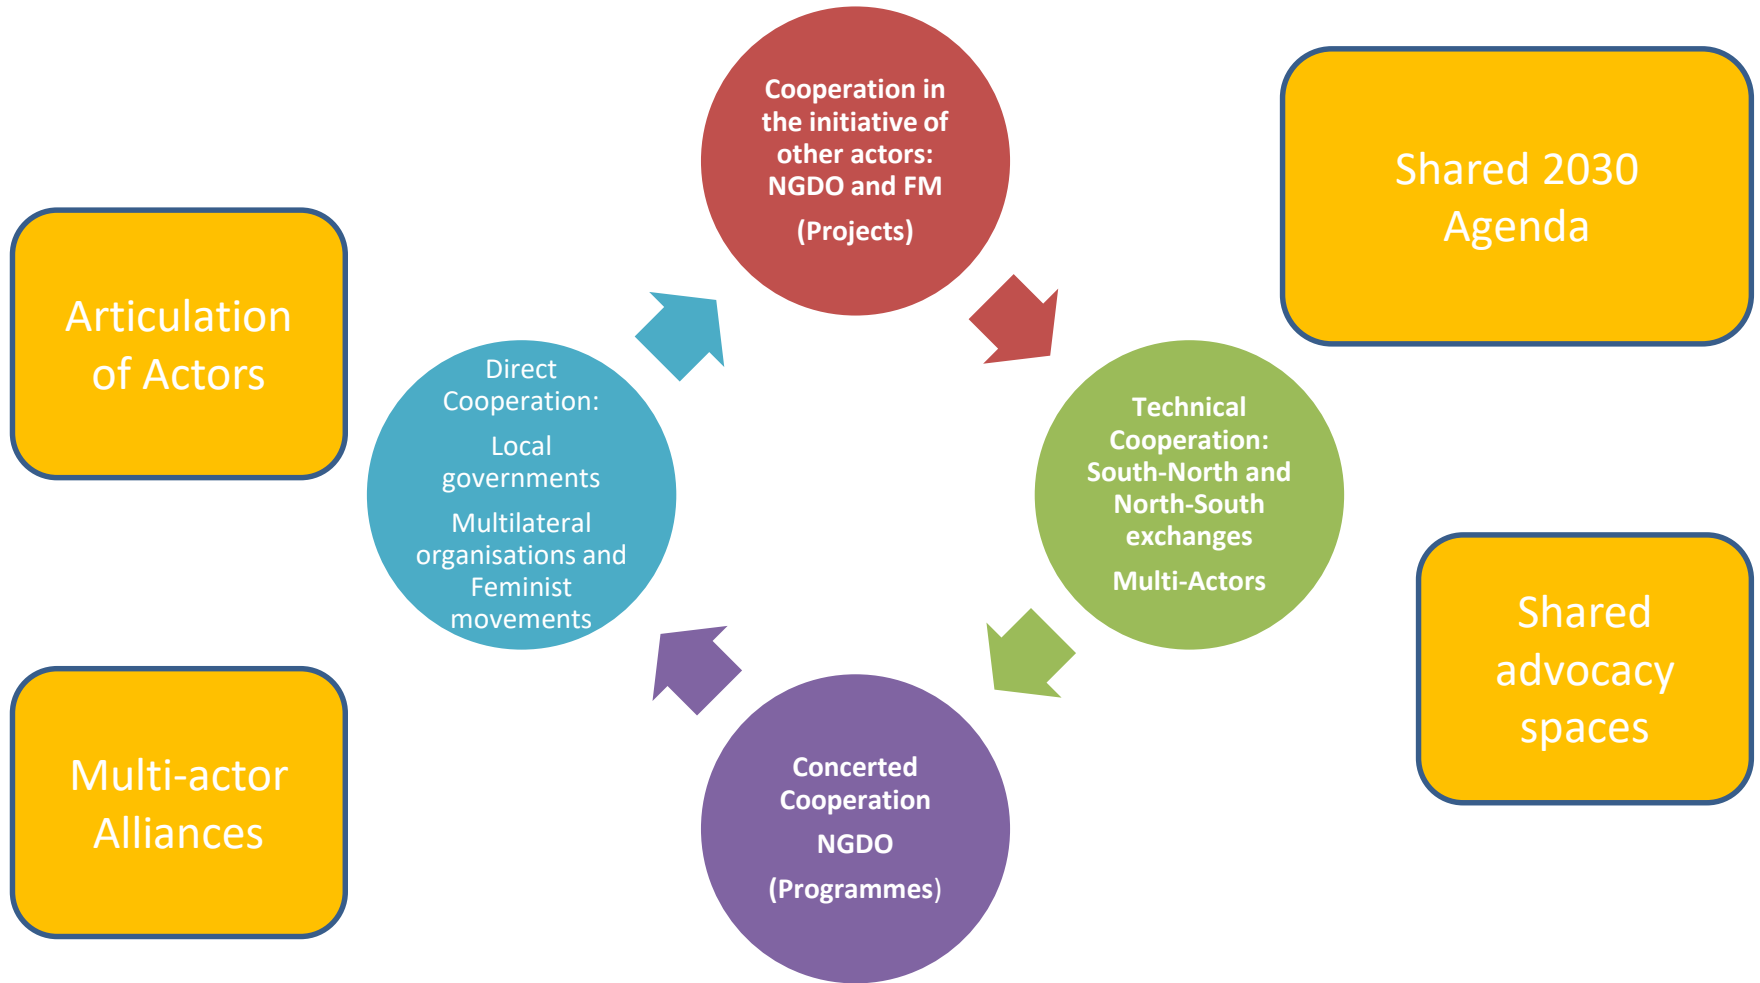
Cooperation in the initiative of other actors: NGDO and FM

(Projects)

Shared 2030 Agenda

Articulation of Actors

Direct Cooperation:

Local governments

Multilateral organisations and Feminist movements

Technical Cooperation: South-North and North-South exchanges

Multi-Actors

Shared advocacy spaces

Multi-actor Alliances

Concerted Cooperation

NGDO

(Programmes)